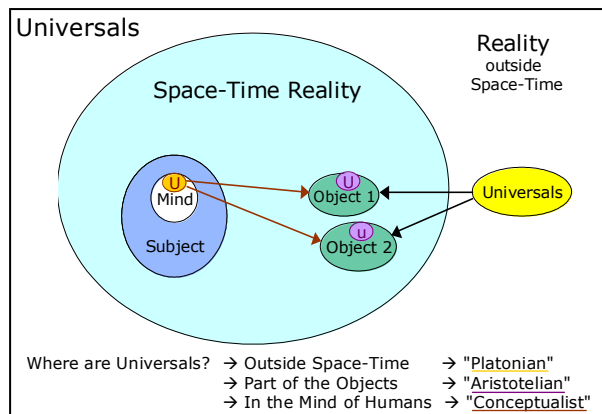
Universals

Reality outside Space-Time

Space-Time Reality

U

Mind

Subject

U

Object 1

U

Object 2

Universals

Where are Universals? → Outside Space-Time → "Platonian"
→ Part of the Objects → "Aristotelian"
→ In the Mind of Humans → "Conceptualist"